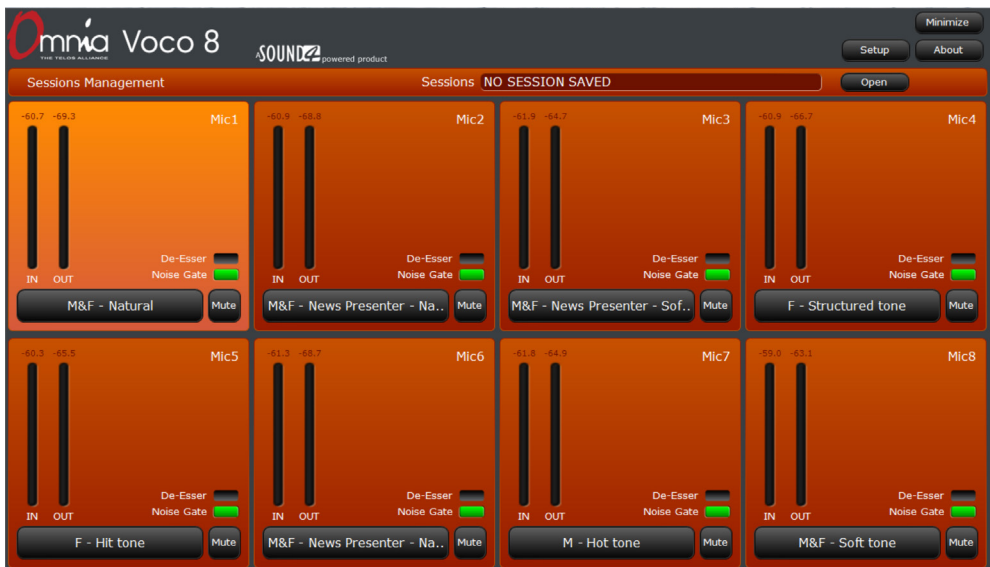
Omnia THE TELOS ALLIANCE Voco 8

SOUND4 powered product

Minimize

Setup

About

Sessions Management

Sessions NO SESSION SAVED

Open

-60.7 -69.3 Mic1

De-Esser
Noise Gate

IN OUT

M&F - Natural

Mute

-60.9 -68.8 Mic2

De-Esser
Noise Gate

IN OUT

M&F - News Presenter - Na..

Mute

-61.9 -64.7 Mic3

De-Esser
Noise Gate

IN OUT

M&F - News Presenter - Sof..

Mute

-60.9 -66.7 Mic4

De-Esser
Noise Gate

IN OUT

F - Structured tone

Mute

-60.3 -65.5 Mic5

De-Esser
Noise Gate

IN OUT

F - Hit tone

Mute

-61.3 -68.7 Mic6

De-Esser
Noise Gate

IN OUT

M&F - News Presenter - Na..

Mute

-61.8 -64.9 Mic7

De-Esser
Noise Gate

IN OUT

M - Hot tone

Mute

-59.0 -63.1 Mic8

De-Esser
Noise Gate

IN OUT

M&F - Soft tone

Mute